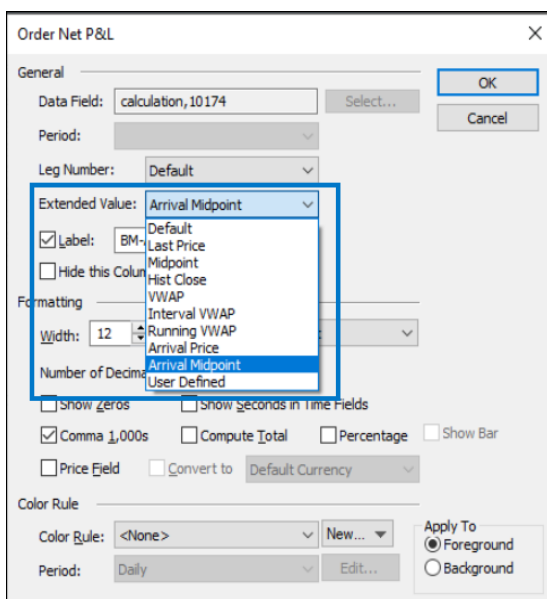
Order Net P&L

General

Data Field: calculation,10174

Select...

Period:

Leg Number: Default

Extended Value: Arrival Midpoint

Default
Last Price
Midpoint
Hist Close
VWAP
Interval VWAP
Running VWAP
Arrival Price
Arrival Midpoint
User Defined

Label: BM-

Hide this Colum

Formatting

Width: 12

Number of Decim

Show Zeros

Show Seconds in Time Fields

Comma 1,000s

Compute Total

Percentage

Show Bar

Price Field

Convert to

Default Currency

Color Rule

Color Rule: <None>

New...

Period: Daily

Edit...

Apply To

Foreground

Background

OK

Cancel